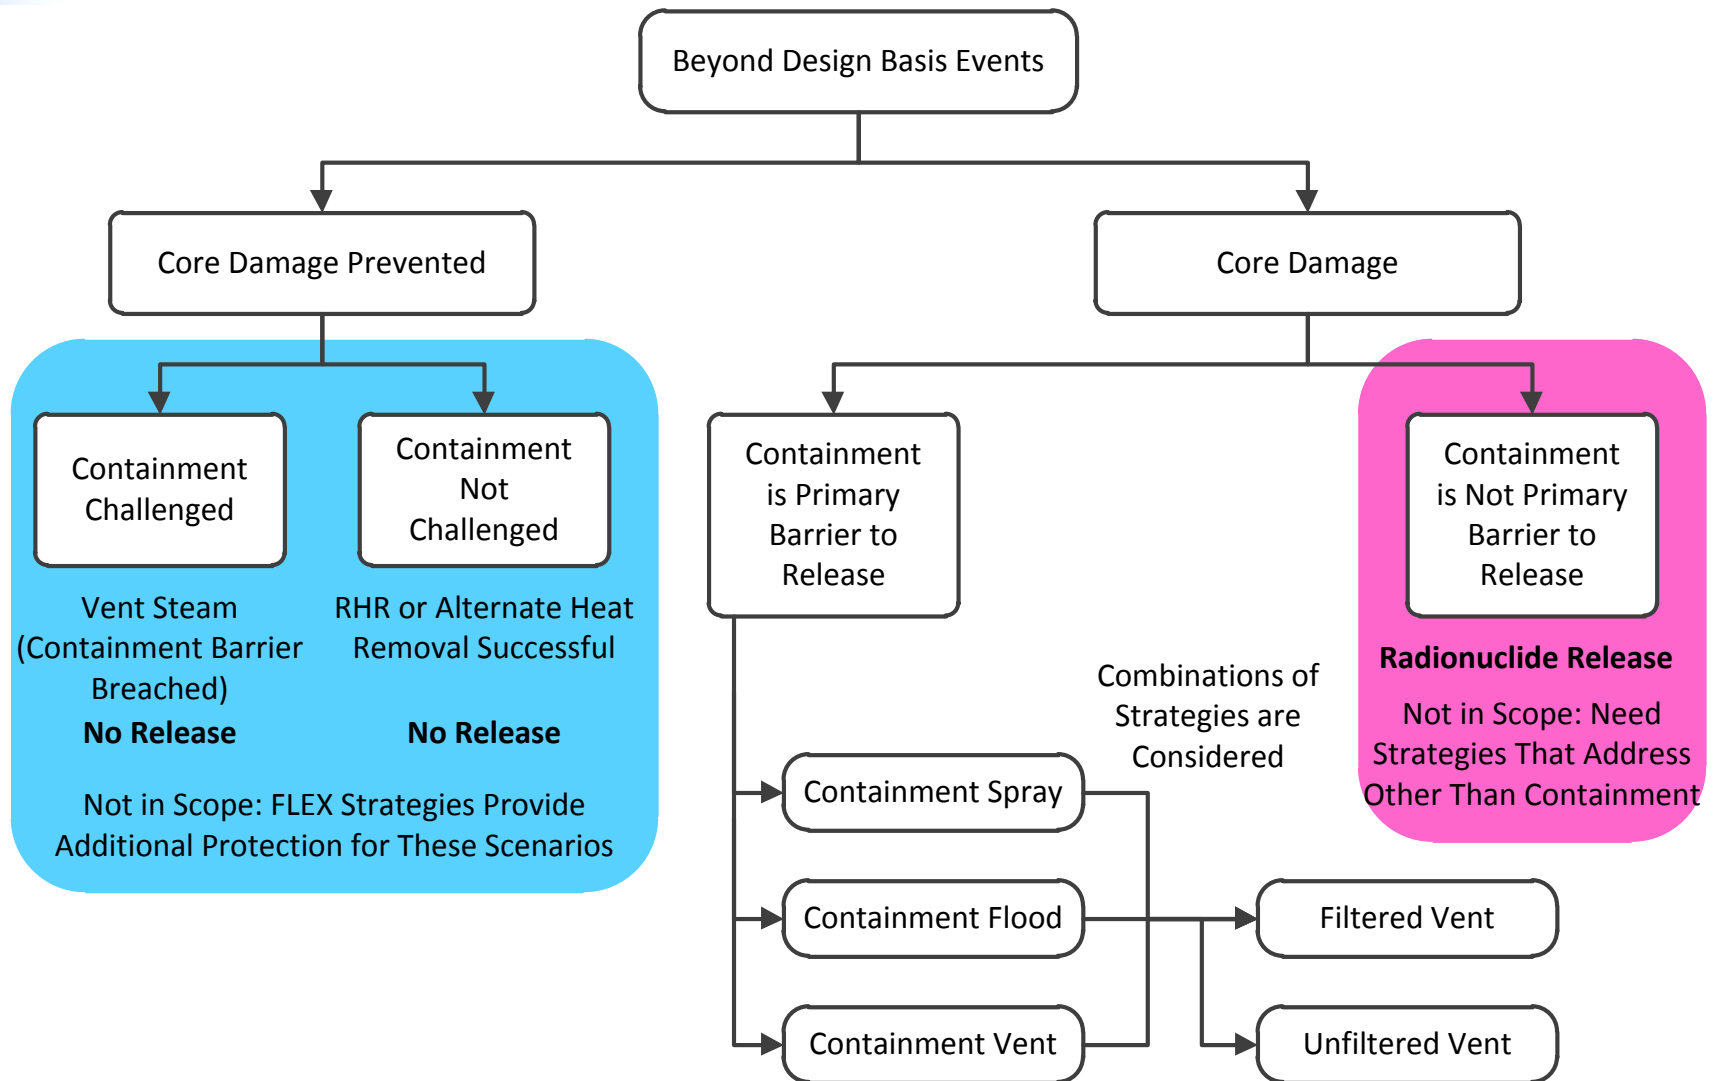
Beyond Design Basis Events

Core Damage Prevented

Core Damage

Containment Challenged

Containment Not Challenged

Vent Steam (Containment Barrier Breached)

No Release

RHR or Alternate Heat Removal Successful

No Release

Not in Scope: FLEX Strategies Provide Additional Protection for These Scenarios

Containment is Primary Barrier to Release

Containment is Not Primary Barrier to Release

Radionuclide Release

Not in Scope: Need Strategies That Address Other Than Containment

Combinations of Strategies are Considered

Containment Spray

Containment Flood

Containment Vent

Filtered Vent

Unfiltered Vent